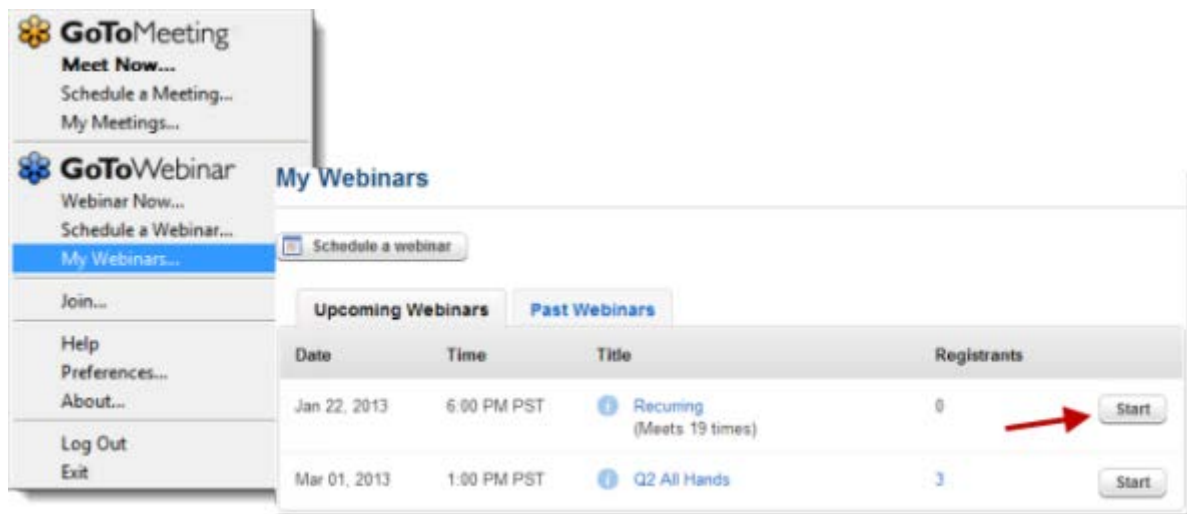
GoToMeeting
Meet Now...
Schedule a Meeting...
My Meetings...

GoToWebinar
Webinar Now...
Schedule a Webinar...
My Webinars...

Join...

Help
Preferences...
About...

Log Out
Exit

My Webinars

Schedule a webinar

Upcoming Webinars | Past Webinars

| Date | Time | Title | Registrants | |
|---|---|---|---|---|
| Jan 22, 2013 | 6:00 PM PST | Recurring (Meets 19 times) | 0 | Start |
| Mar 01, 2013 | 1:00 PM PST | Q2 All Hands | 3 | Start |